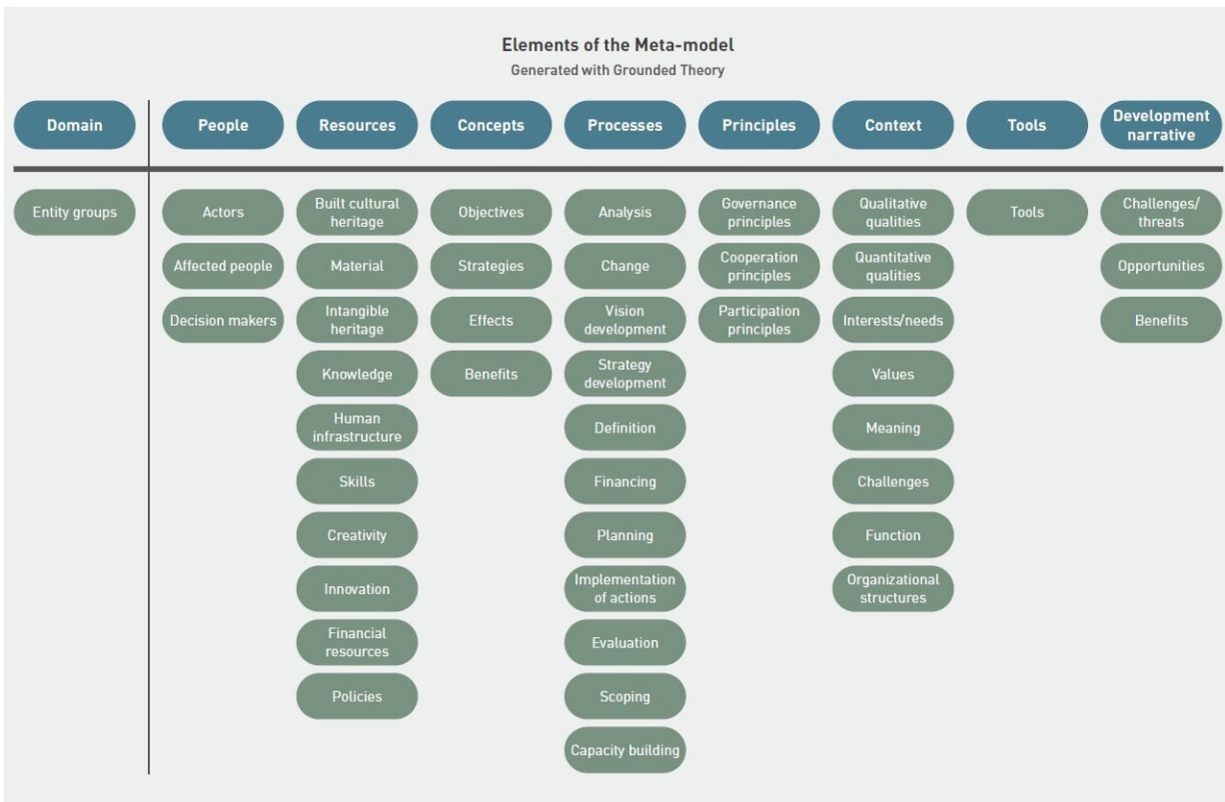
Elements of the Meta-model
Generated with Grounded Theory

| Domain | People | Resources | Concepts | Processes | Principles | Context | Tools | Development narrative |
|---|---|---|---|---|---|---|---|---|
| Entity groups | Actors | Built cultural heritage | Objectives | Analysis | Governance principles | Qualitative qualities | Tools | Challenges/threats |
| | Affected people | Material | Strategies | Change | Cooperation principles | Quantitative qualities | | Opportunities |
| | Decision makers | Intangible heritage | Effects | Vision development | Participation principles | Interests/needs | | Benefits |
| | | Knowledge | Benefits | Strategy development | | Values | | |
| | | Human infrastructure | | Definition | | Meaning | | |
| | | Skills | | Financing | | Challenges | | |
| | | Creativity | | Planning | | Function | | |
| | | Innovation | | Implementation of actions | | Organizational structures | | |
| | | Financial resources | | Evaluation | | | | |
| | | Policies | | Scoping | | | | |
| | | | | Capacity building | | | | |